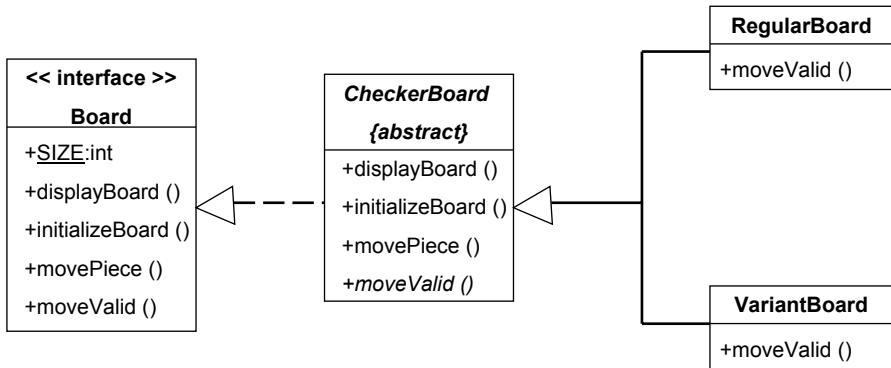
<< interface >>
Board

+SIZE:int
+displayBoard ()
+initializeBoard ()
+movePiece ()
+moveValid ()

CheckerBoard
{abstract}

+displayBoard ()
+initializeBoard ()
+movePiece ()
+moveValid ()

RegularBoard

+moveValid ()

VariantBoard

+moveValid ()